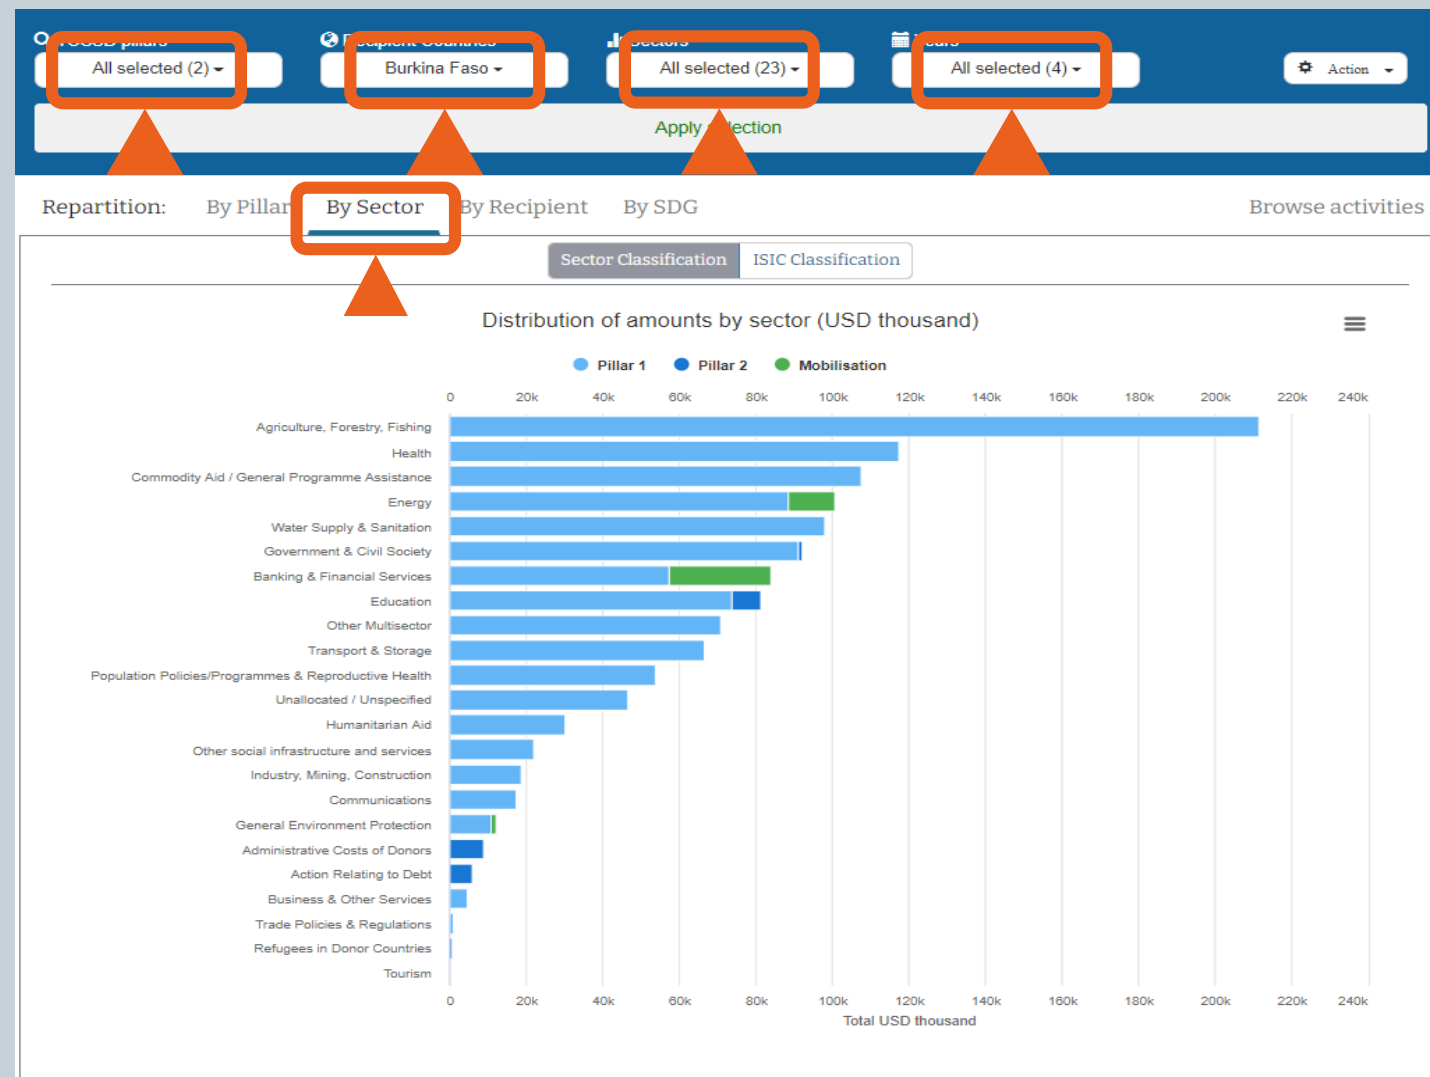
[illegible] All selected (2)

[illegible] Burkina Faso

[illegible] All selected (23)

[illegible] All selected (4)

Action

Apply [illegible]lection

Repartition: By Pillar By Sector By Recipient By SDG Browse activities

Sector Classification ISIC Classification

Distribution of amounts by sector (USD thousand)

Pillar 1 Pillar 2 Mobilisation

0 20k 40k 60k 80k 100k 120k 140k 160k 180k 200k 220k 240k

Agriculture, Forestry, Fishing
Health
Commodity Aid / General Programme Assistance
Energy
Water Supply & Sanitation
Government & Civil Society
Banking & Financial Services
Education
Other Multisector
Transport & Storage
Population Policies/Programmes & Reproductive Health
Unallocated / Unspecified
Humanitarian Aid
Other social infrastructure and services
Industry, Mining, Construction
Communications
General Environment Protection
Administrative Costs of Donors
Action Relating to Debt
Business & Other Services
Trade Policies & Regulations
Refugees in Donor Countries
Tourism

0 20k 40k 60k 80k 100k 120k 140k 160k 180k 200k 220k 240k

Total USD thousand